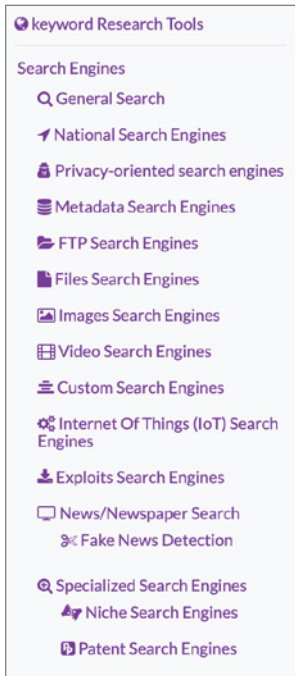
keyword Research Tools

Search Engines

General Search

National Search Engines

Privacy-oriented search engines

Metadata Search Engines

FTP Search Engines

Files Search Engines

Images Search Engines

Video Search Engines

Custom Search Engines

Internet Of Things (IoT) Search Engines

Exploits Search Engines

News/Newspaper Search

Fake News Detection

Specialized Search Engines

Niche Search Engines

Patent Search Engines